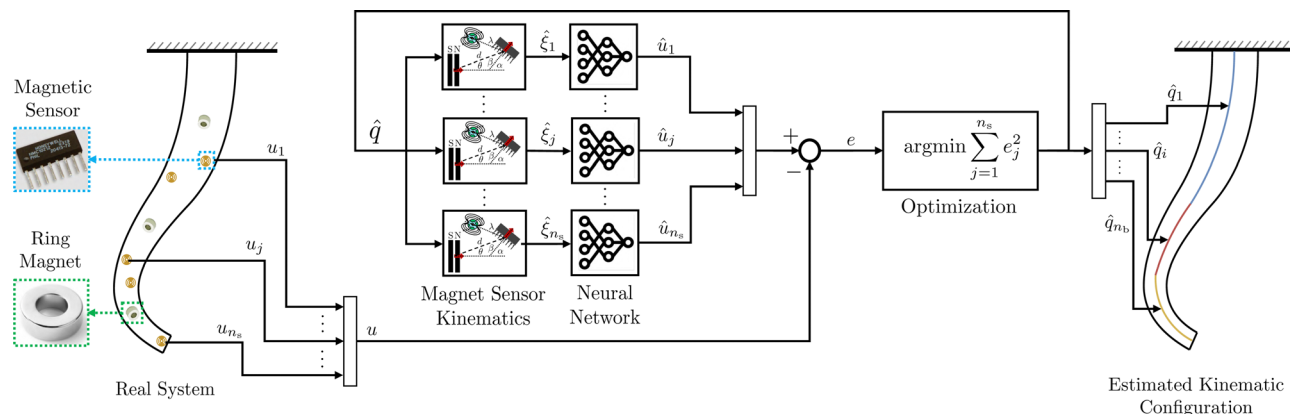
Magnetic Sensor

Ring Magnet

$u_1$

$u_j$

$u_{n_s}$

Real System

$\hat{q}$

S N

$d$ $\beta$ $\gamma$ $\alpha$

$\hat{\xi}_1$

$\hat{\xi}_j$

$\hat{\xi}_{n_s}$

$\hat{u}_1$

$\hat{u}_j$

$\hat{u}_{n_s}$

Magnet Sensor Kinematics

Neural Network

$u$

$+$

$-$

$e$

$\text{argmin} \sum_{j=1}^{n_s} e_j^2$

Optimization

$\hat{q}_1$

$\hat{q}_i$

$\hat{q}_{n_b}$

Estimated Kinematic Configuration